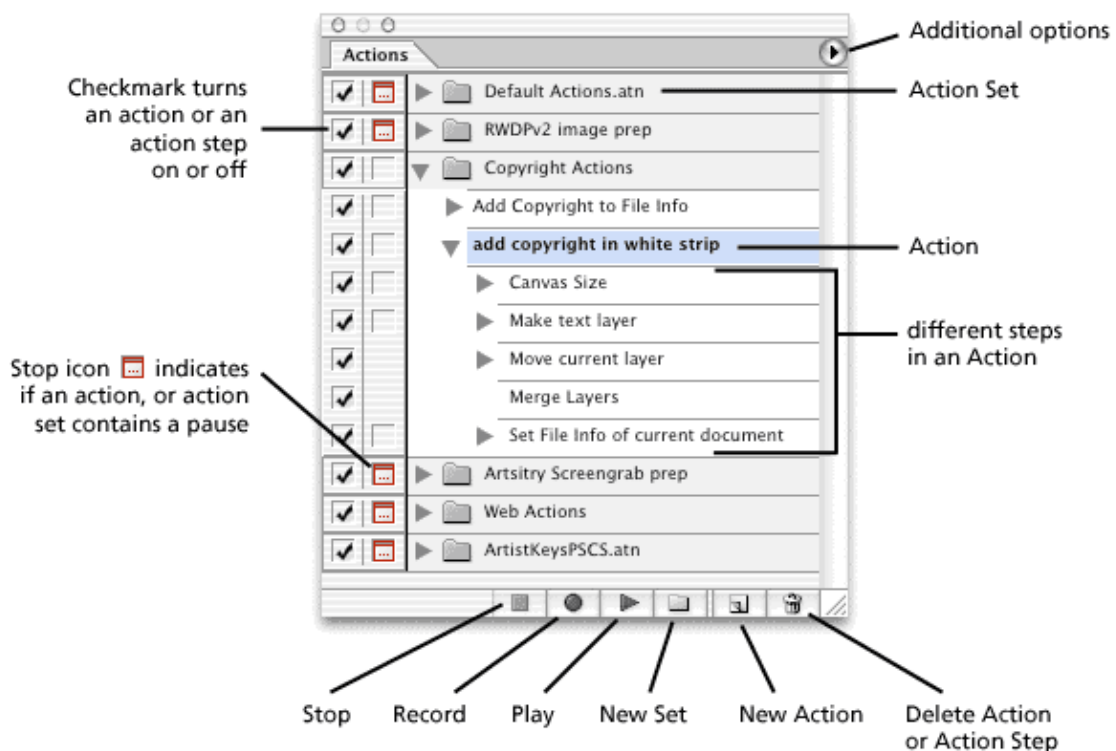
Actions

Additional options

Checkmark turns an action or an action step on or off

Default Actions.atn

Action Set

RWDPv2 image prep

Copyright Actions

Add Copyright to File Info

add copyright in white strip

Action

Canvas Size

Make text layer

different steps in an Action

Move current layer

Stop icon indicates if an action, or action set contains a pause

Merge Layers

Set File Info of current document

Artsitry Screengrab prep

Web Actions

ArtistKeysPSCS.atn

Stop

Record

Play

New Set

New Action

Delete Action or Action Step